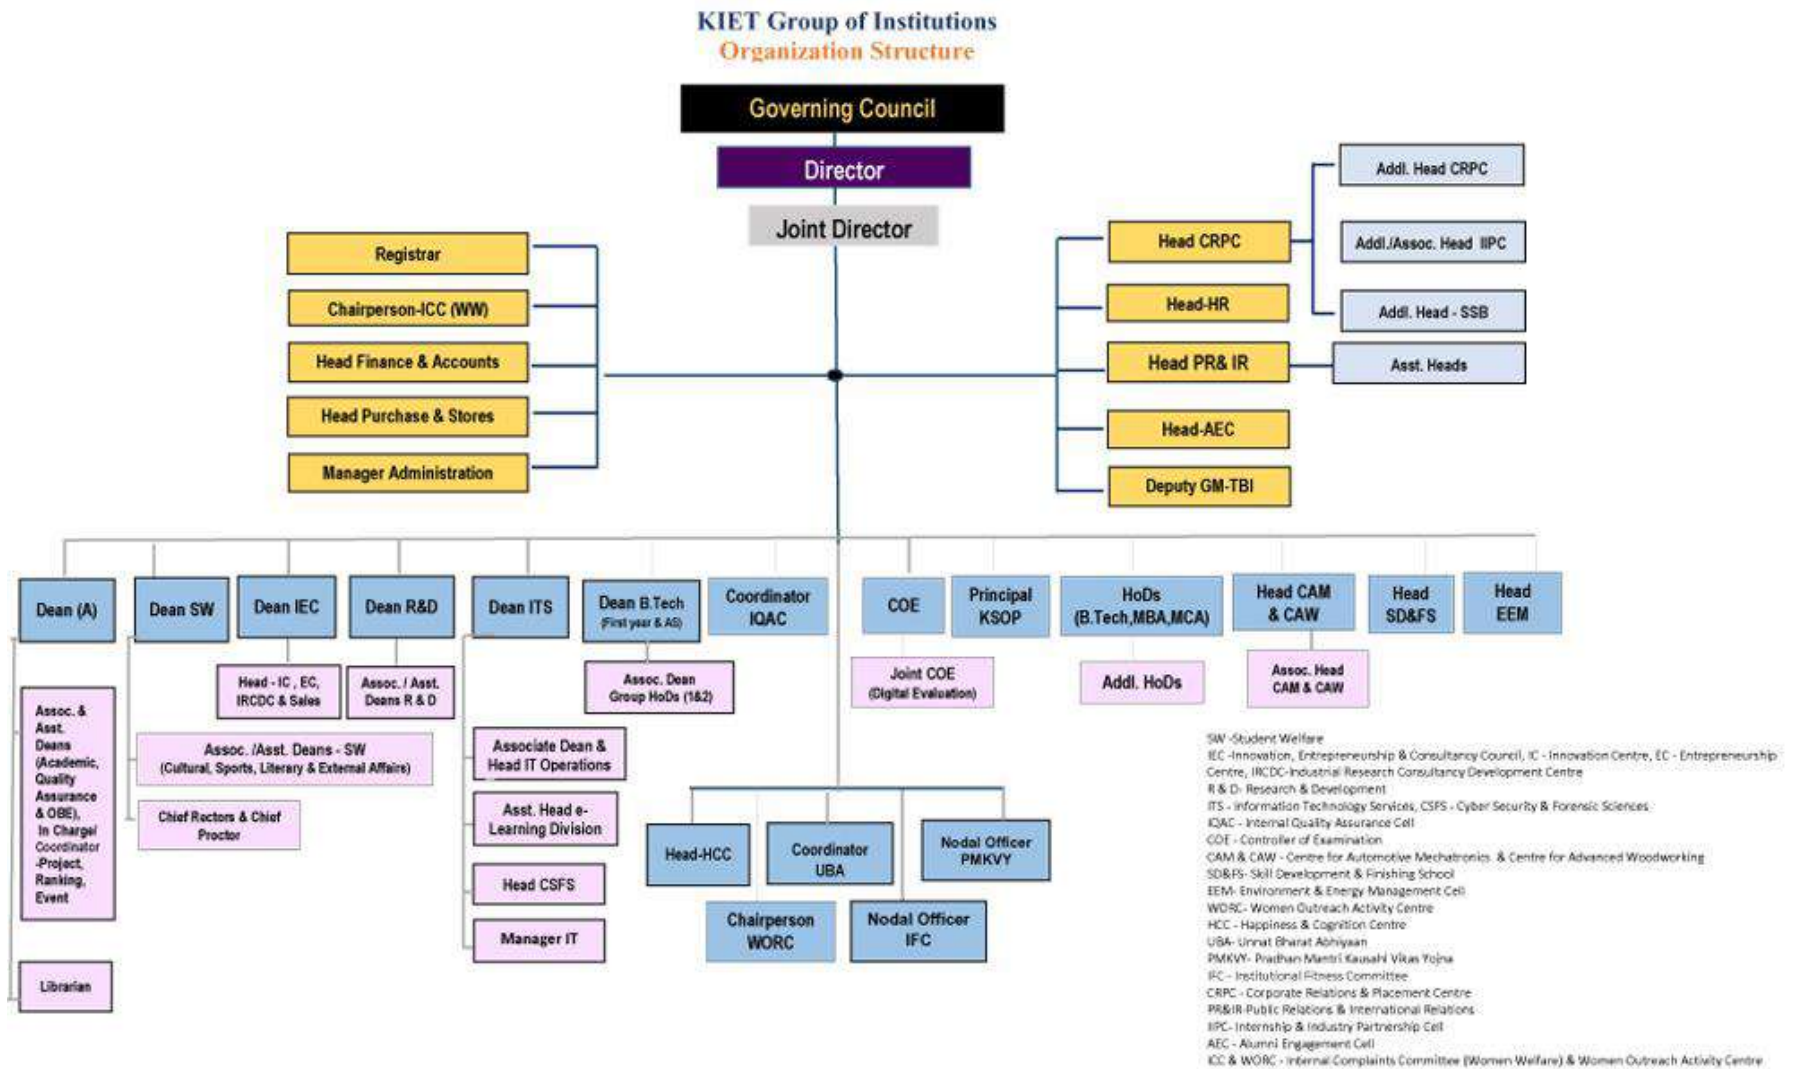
KIET Group of Institutions
Organization Structure

Governing Council

Director

Joint Director

Registrar

Chairperson-ICC (WW)

Head Finance & Accounts

Head Purchase & Stores

Manager Administration

Head CRPC

Head-HR

Head PR& IR

Head-AEC

Deputy GM-TBI

Addl. Head CRPC

Addl./Assoc. Head IIPC

Addl. Head - SSB

Asst. Heads

Dean (A)

Dean SW

Dean IEC

Dean R&D

Dean ITS

Dean B.Tech (First year & AS)

Coordinator IQAC

COE

Principal KSOP

HoDs (B.Tech,MBA,MCA)

Head CAM & CAW

Head SD&FS

Head EEM

Head - IC , EC, IRCDC & Sales

Assoc. / Asst. Deans R & D

Assoc. Dean Group HoDs (1&2)

Joint COE (Digital Evaluation)

Addl. HoDs

Assoc. Head CAM & CAW

Assoc. & Asst. Deans (Academic, Quality Assurance & OBE), In Charge/ Coordinator -Project, Ranking, Event

Assoc. /Asst. Deans - SW (Cultural, Sports, Literary & External Affairs)

Chief Rectors & Chief Proctor

Associate Dean & Head IT Operations

Asst. Head e-Learning Division

Head CSFS

Manager IT

Librarian

Head-HCC

Coordinator UBA

Nodal Officer PMKVY

Chairperson WORC

Nodal Officer IFC

SW -Student Welfare
IEC -Innovation, Entrepreneurship & Consultancy Council, IC - Innovation Centre, EC - Entrepreneurship Centre, IRCDC-Industrial Research Consultancy Development Centre
R & D- Research & Development
ITS - Information Technology Services, CSFS - Cyber Security & Forensic Sciences
IQAC - Internal Quality Assurance Cell
COE - Controller of Examination
CAM & CAW - Centre for Automotive Mechatronics & Centre for Advanced Woodworking
SD&FS- Skill Development & Finishing School
EEM- Environment & Energy Management Cell
WORC- Women Outreach Activity Centre
HCC - Happiness & Cognition Centre
UBA- Unnat Bharat Abhiyaan
PMKVY- Pradhan Mantri Kausahl Vikas Yojna
IFC - Institutional Fitness Committee
CRPC - Corporate Relations & Placement Centre
PR&IR-Public Relations & International Relations
IIPC- Internship & Industry Partnership Cell
AEC - Alumni Engagement Cell
ICC & WORC - Internal Complaints Committee (Women Welfare) & Women Outreach Activity Centre